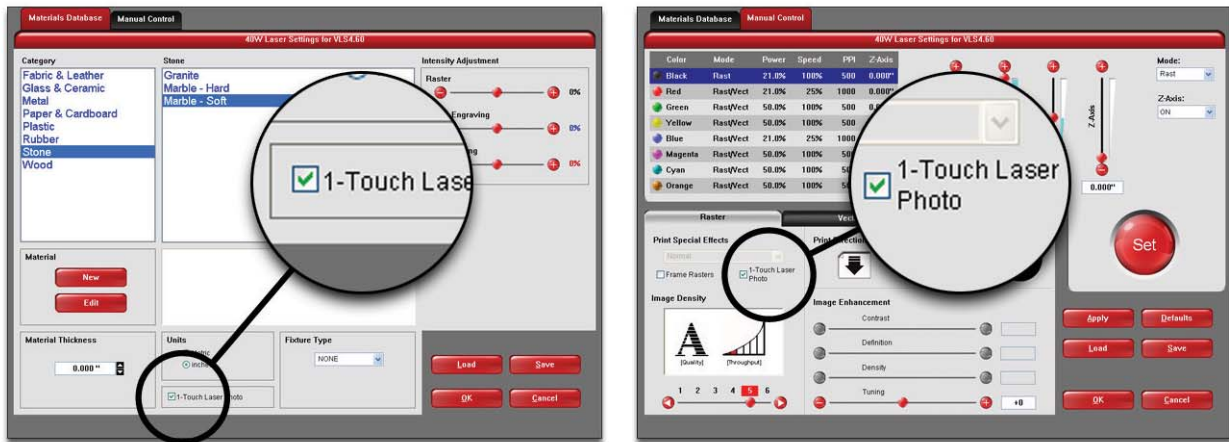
Materials Database
Manual Control

40W Laser Settings for VLS4.60

Category
Fabric & Leather
Glass & Ceramic
Metal
Paper & Cardboard
Plastic
Rubber
Stone
Wood

Stone
Granite
Marble - Hard
Marble - Soft

Intensity Adjustment
Raster
0%
Engraving
0%
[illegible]g
0%

1-Touch Lase

Material
New
Edit

Material Thickness
0.000 "

Units
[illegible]tric
inches

Fixture Type
NONE

1-Touch Laser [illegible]hoto

Load
Save
OK
Cancel

Materials Database
Manual Control

40W Laser Settings for VLS4.60

| Color | Mode | Power | Speed | PPI | Z-Axis |
|---|---|---|---|---|---|
| Black | Rast | 21.0% | 100% | 500 | 0.000" |
| Red | Rast/Vect | 21.0% | 25% | 1000 | 0.000" |
| Green | Rast/Vect | 50.0% | 100% | 500 | 0.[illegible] |
| Yellow | Rast/Vect | 50.0% | 100% | 500 | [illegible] |
| Blue | Rast/Vect | 21.0% | 25% | 1000 | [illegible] |
| Magenta | Rast/Vect | 50.0% | 100% | 50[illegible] | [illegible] |
| Cyan | Rast/Vect | 50.0% | 100% | 5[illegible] | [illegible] |
| Orange | Rast/Vect | 50.0% | 100% | 5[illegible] | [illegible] |

1-Touch Laser Photo

Z-Axis
0.000"

Mode:
Rast
Z-Axis:
ON

Set

Raster
Vect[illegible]

Print Special Effects
Normal
Frame Rasters
1-Touch Laser Photo

Print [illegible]ection

Image Density
[Quality]
[Throughput]
1 2 3 4 5 6

Image Enhancement
Contrast
Definition
Density
Tuning
+0

Apply
Defaults
Load
Save
OK
Cancel